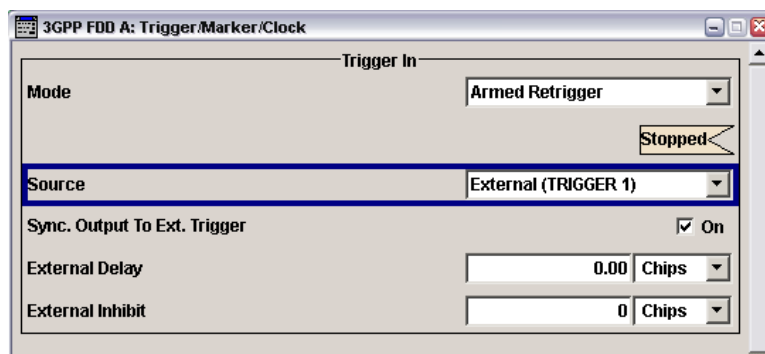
3GPP FDD A: Trigger/Marker/Clock

Trigger In

| | |
|---|---|
| Mode | Armed Retrigger |
| | Stopped |
| Source | External (TRIGGER 1) |
| Sync. Output To Ext. Trigger | On |
| External Delay | 0.00 Chips |
| External Inhibit | 0 Chips |